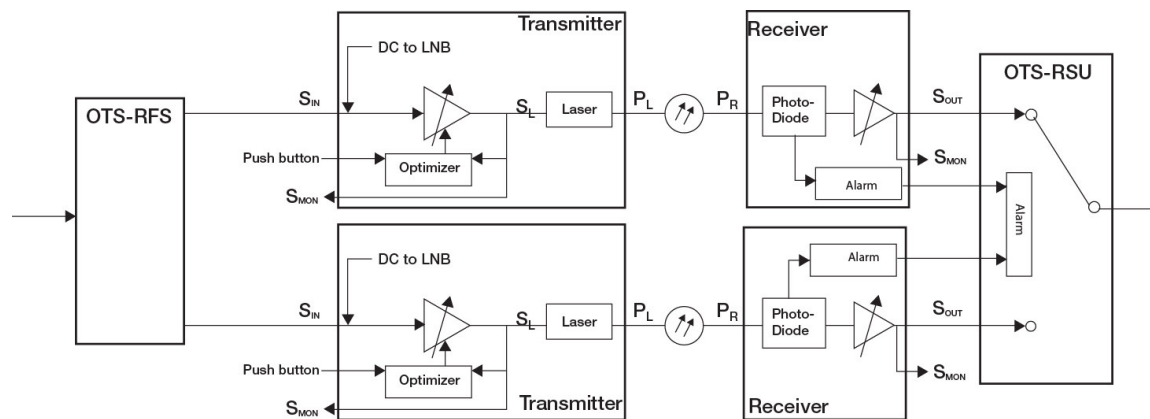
Transmitter
DC to LNB
$S_{IN}$
$S_L$
Laser
$P_L$
$P_R$
Receiver
Photo-Diode
$S_{OUT}$
$S_{MON}$
Alarm
OTS-RSU
OTS-RFS
Push button
Optimizer
$S_{MON}$
Alarm
DC to LNB
Alarm
$S_{IN}$
$S_L$
Laser
$P_L$
$P_R$
Photo-Diode
$S_{OUT}$
Push button
Optimizer
$S_{MON}$
$S_{MON}$
Transmitter
Receiver